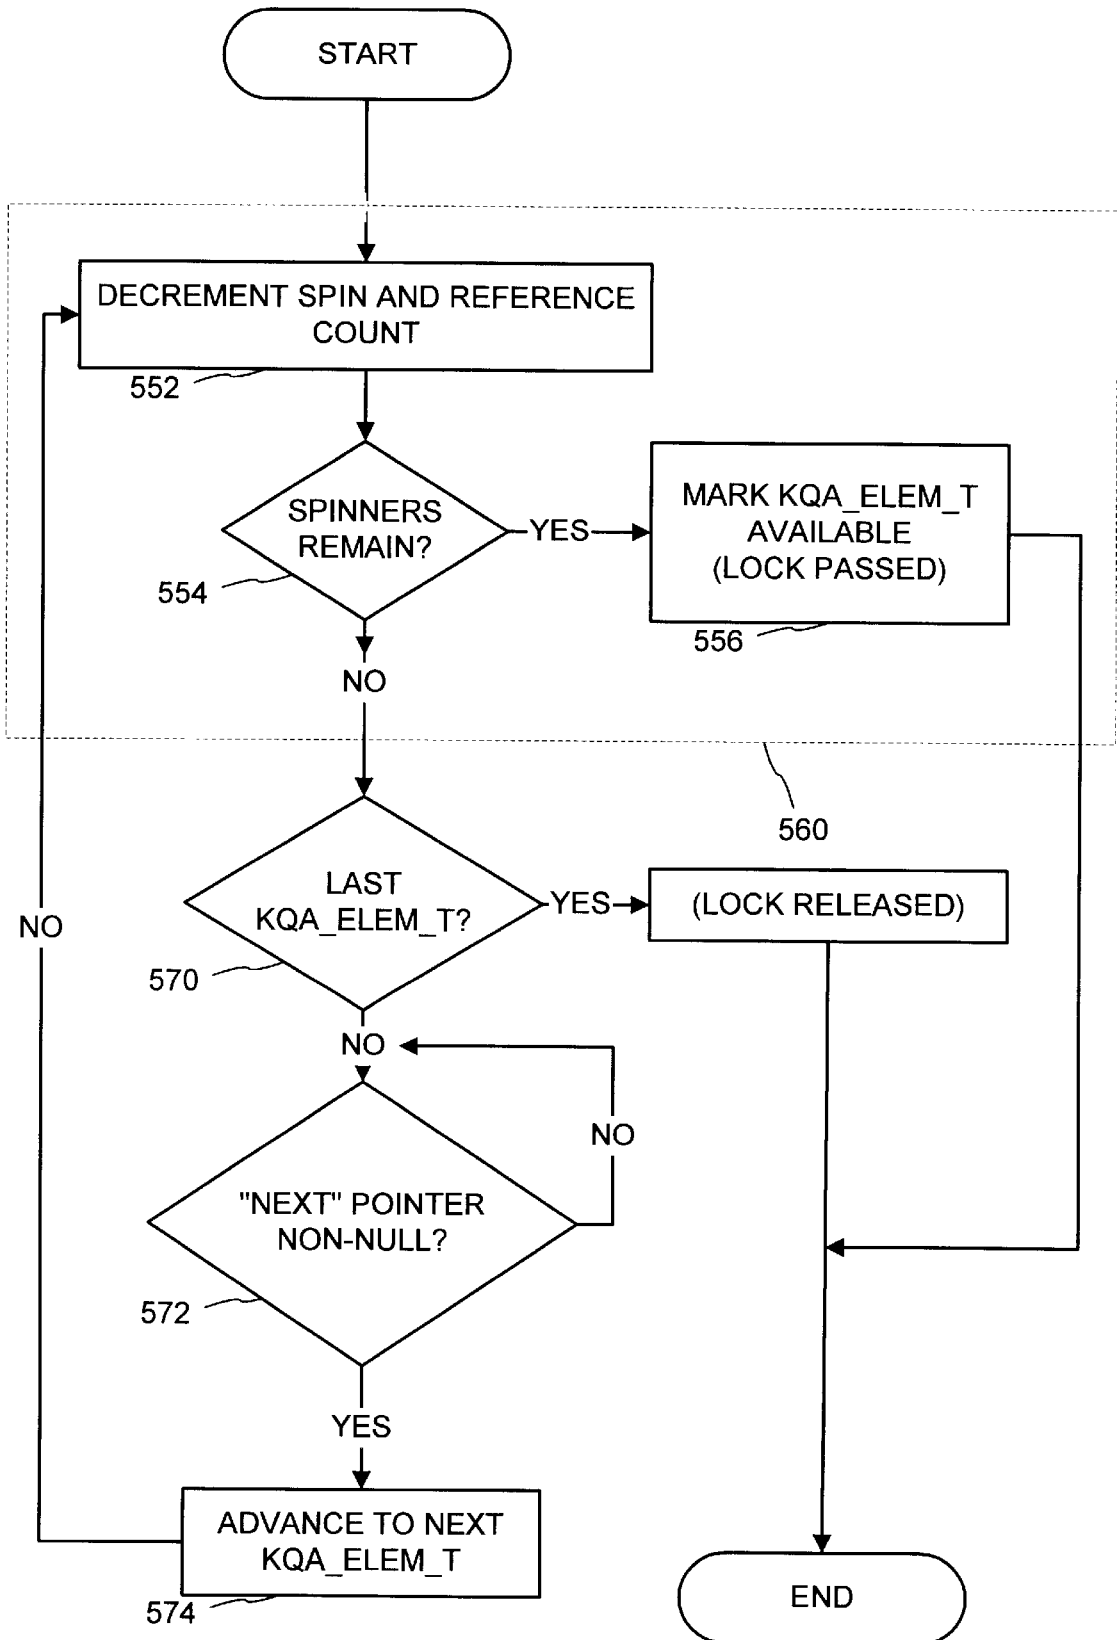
START

DECREMENT SPIN AND REFERENCE COUNT

552

SPINNERS REMAIN?

YES

MARK KQA_ELEM_T AVAILABLE (LOCK PASSED)

554

556

NO

560

NO

LAST KQA_ELEM_T?

YES

(LOCK RELEASED)

570

NO

NO

"NEXT" POINTER NON-NULL?

572

YES

ADVANCE TO NEXT KQA_ELEM_T

574

END